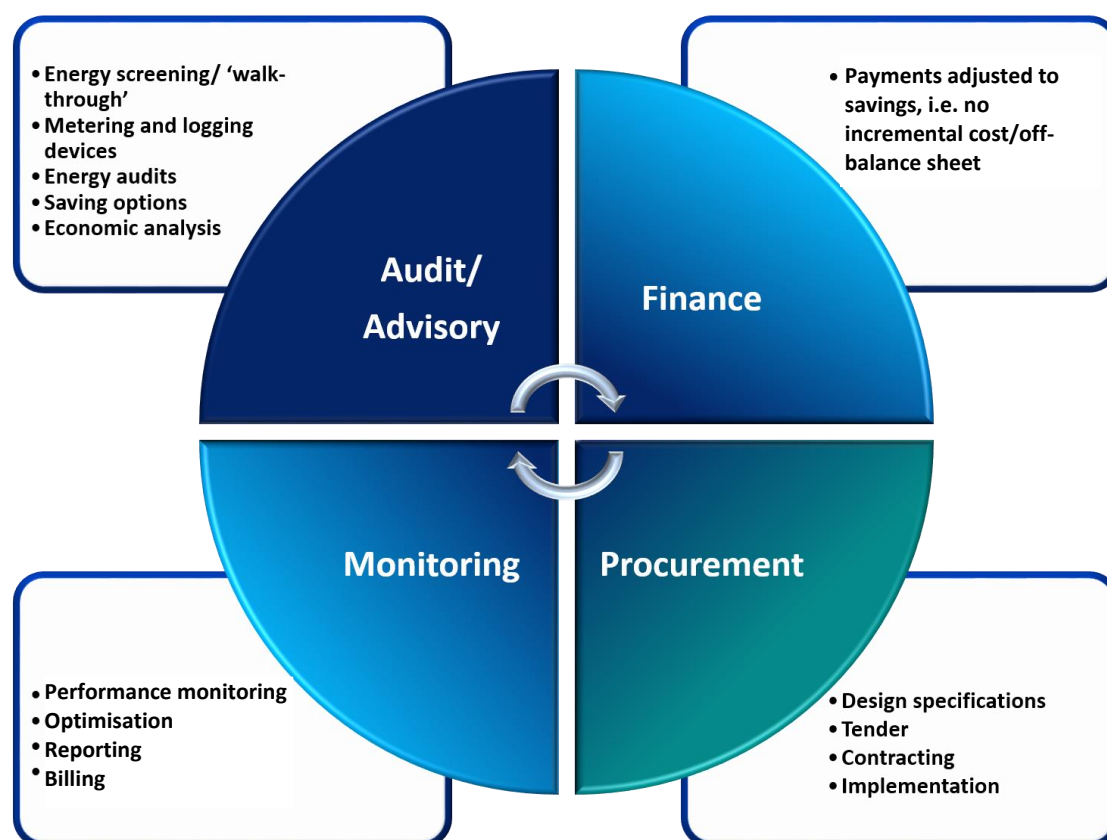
• Energy screening/ ‘walk-through’
• Metering and logging devices
• Energy audits
• Saving options
• Economic analysis

• Payments adjusted to savings, i.e. no incremental cost/off-balance sheet

Audit/ Advisory

Finance

Monitoring

Procurement

• Performance monitoring
• Optimisation
• Reporting
• Billing

• Design specifications
• Tender
• Contracting
• Implementation